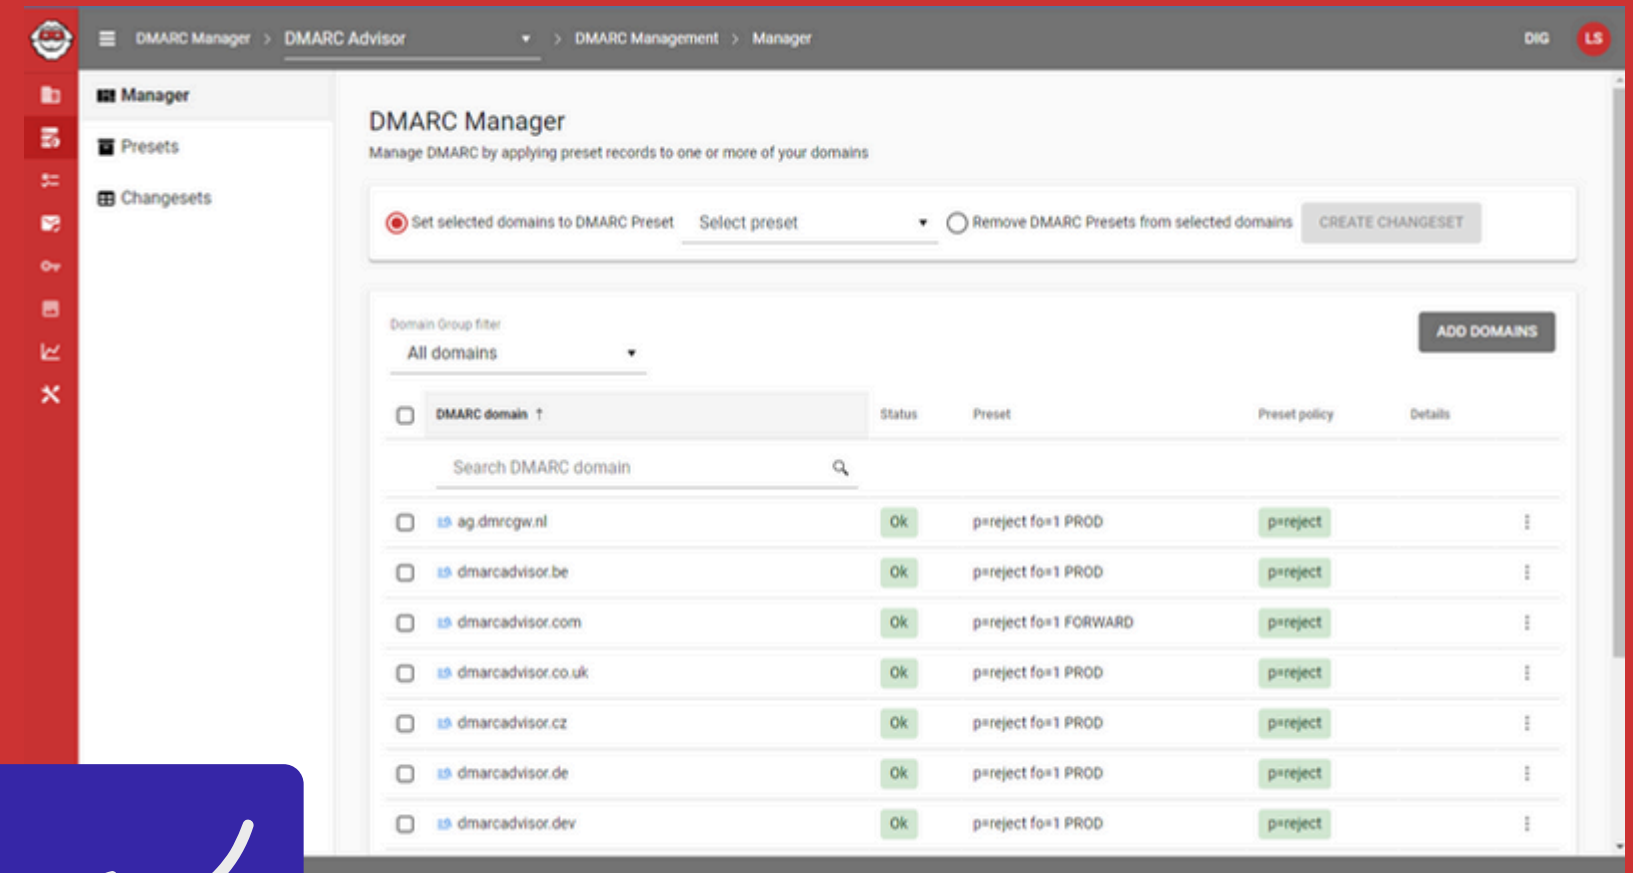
DMARC Manager > DMARC Advisor > DMARC Management > Manager

DIG LS

Manager
Presets
Changesets

DMARC Manager
Manage DMARC by applying preset records to one or more of your domains

Set selected domains to DMARC Preset Select preset Remove DMARC Presets from selected domains CREATE CHANGESET

Domain Group filter
All domains

ADD DOMAINS

| | DMARC domain ↑ | Status | Preset | Preset policy | Details |
|---|---|---|---|---|---|
| | Search DMARC domain | | | | |
| | ag.dmrcgw.nl | Ok | p=reject fo=1 PROD | p=reject | |
| | dmarcadvisor.be | Ok | p=reject fo=1 PROD | p=reject | |
| | dmarcadvisor.com | Ok | p=reject fo=1 FORWARD | p=reject | |
| | dmarcadvisor.co.uk | Ok | p=reject fo=1 PROD | p=reject | |
| | dmarcadvisor.cz | Ok | p=reject fo=1 PROD | p=reject | |
| | dmarcadvisor.de | Ok | p=reject fo=1 PROD | p=reject | |
| | dmarcadvisor.dev | Ok | p=reject fo=1 PROD | p=reject | |